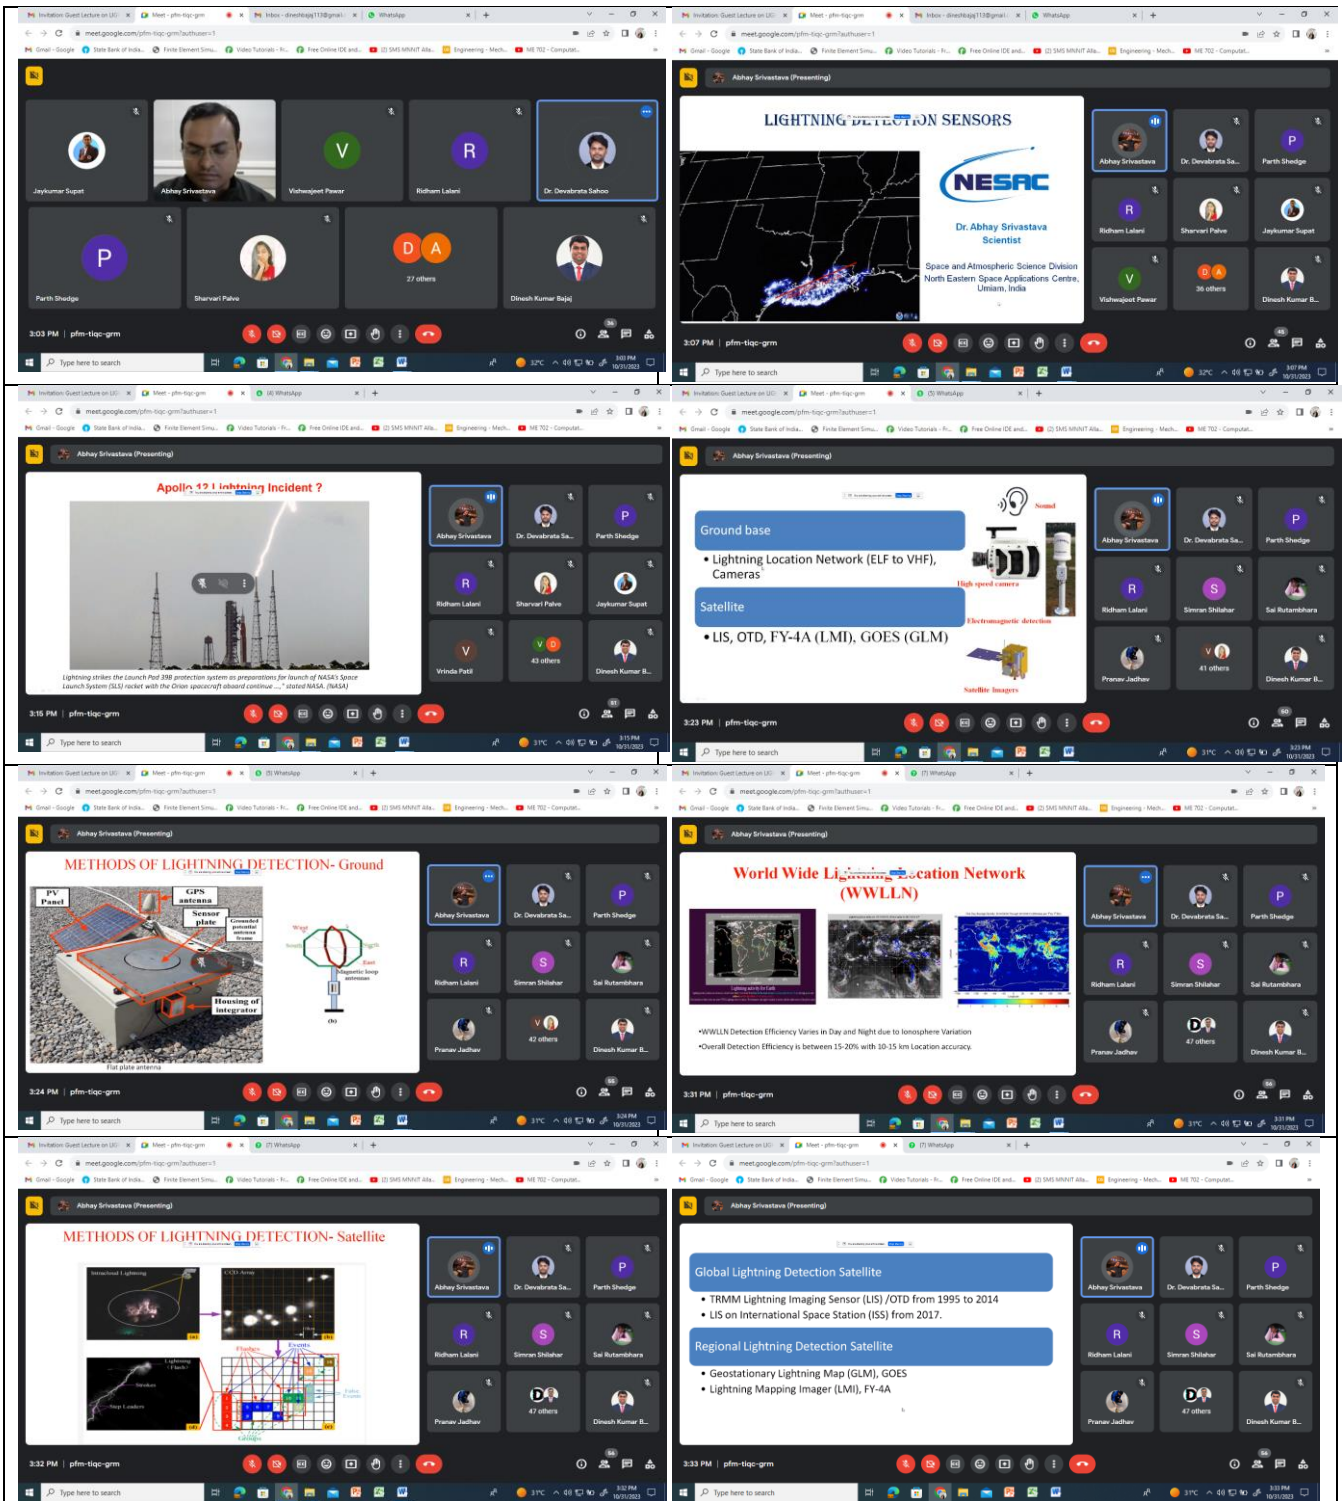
Jaykumar Supat
Abhay Srivastava
Vishwajeet Pawar
Ridham Lalani
Dr. Devabrata Sahoo
Parth Shedge
Sharvari Palve
27 others
Dinesh Kumar Bajaj
3:03 PM | pfm-tiqc-grm

Abhay Srivastava (Presenting)
LIGHTNING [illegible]ON SENSORS
NESAC
Dr. Abhay Srivastava
Scientist
Space and Atmospheric Science Division
North Eastern Space Applications Centre, Umiam, India
Abhay Srivastava
Dr. Devabrata Sa...
Parth Shedge
Ridham Lalani
Sharvari Palve
Jaykumar Supat
Vishwajeet Pawar
36 others
Dinesh Kumar B...
3:07 PM | pfm-tiqc-grm

Abhay Srivastava (Presenting)
Apollo 12 Lightning Incident ?
Lightning strikes the Launch Pad 39B protection system as preparations for launch of NASA's Space Launch System (SLS) rocket with the Orion spacecraft aboard continue ...." stated NASA. (NASA)
Vrinda Patil
43 others
3:15 PM | pfm-tiqc-grm

Abhay Srivastava (Presenting)
Ground base
• Lightning Location Network (ELF to VHF), Cameras
Satellite
• LIS, OTD, FY-4A (LMI), GOES (GLM)
Sound
High speed camera
Electromagnetic detection
Satellite Imagers
Simran Shilahar
Sai Rutambhara
Pranav Jadhav
41 others
3:23 PM | pfm-tiqc-grm

Abhay Srivastava (Presenting)
METHODS OF LIGHTNING DETECTION- Ground
PV Panel
GPS antenna
Sensor plate
Grounded potential antenna frame
Housing of integrator
Flat plate antenna
West
South
East
North
Magnetic loop antennas
(b)
42 others
3:24 PM | pfm-tiqc-grm

Abhay Srivastava (Presenting)
World Wide Li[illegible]cation Network (WWLLN)
•WWLLN Detection Efficiency Varies in Day and Night due to Ionosphere Variation
•Overall Detection Efficiency is between 15-20% with 10-15 km Location accuracy.
47 others
3:31 PM | pfm-tiqc-grm

Abhay Srivastava (Presenting)
METHODS OF LIGHTNING DETECTION- Satellite
Intracloud Lightning
CCD Array
Strokes
Step Leaders
Lightning Flash
Flashes
Events
47 others
3:32 PM | pfm-tiqc-grm

Abhay Srivastava (Presenting)
Global Lightning Detection Satellite
• TRMM Lightning Imaging Sensor (LIS) /OTD from 1995 to 2014
• LIS on International Space Station (ISS) from 2017.
Regional Lightning Detection Satellite
• Geostationary Lightning Map (GLM), GOES
• Lightning Mapping Imager (LMI), FY-4A
47 others
3:33 PM | pfm-tiqc-grm
Type here to search